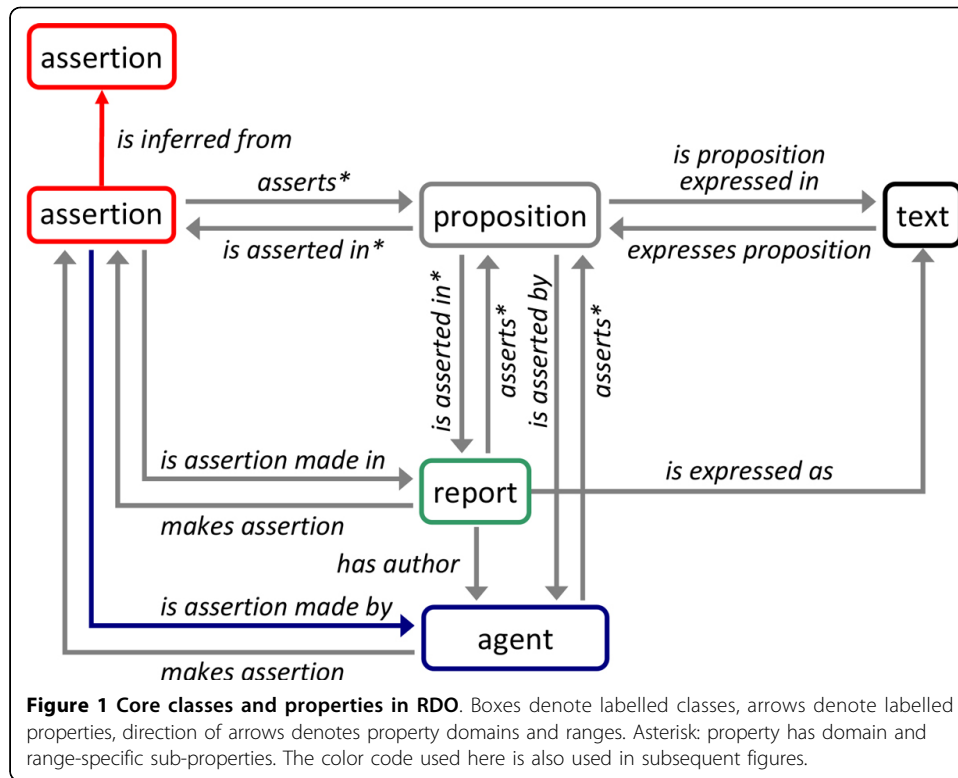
assertion

is inferred from

assertion

asserts*

is asserted in*

proposition

is proposition expressed in

expresses proposition

text

is asserted in*

asserts*

is asserted by

asserts*

is assertion made in

makes assertion

report

is expressed as

has author

is assertion made by

agent

makes assertion

**Figure 1 Core classes and properties in RDO**. Boxes denote labelled classes, arrows denote labelled properties, direction of arrows denotes property domains and ranges. Asterisk: property has domain and range-specific sub-properties. The color code used here is also used in subsequent figures.